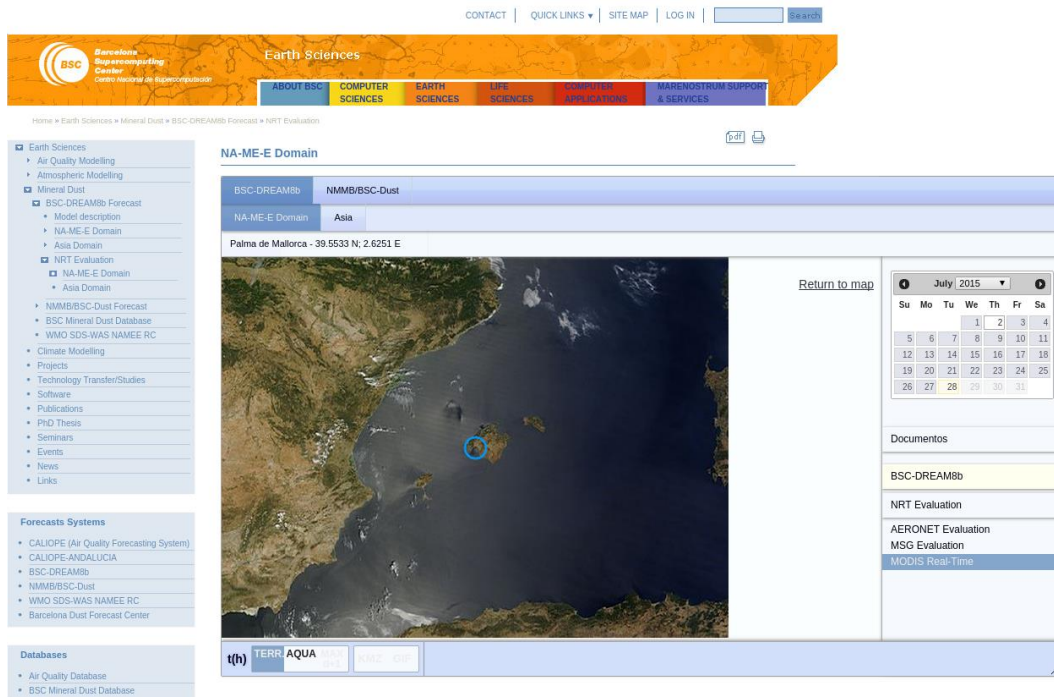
CONTACT | QUICK LINKS ▾ | SITE MAP | LOG IN | Search

BSC Barcelona Supercomputing Center Centro Nacional de Supercomputación

Earth Sciences

ABOUT BSC | COMPUTER SCIENCES | EARTH SCIENCES | LIFE SCIENCES | COMPUTER APPLICATIONS | MARENOSTRUM SUPPORT & SERVICES

Home » Earth Sciences » Mineral Dust » BSC-DREAM8b Forecast » NRT Evaluation

Earth Sciences
Air Quality Modelling
Atmospheric Modelling
Mineral Dust
BSC-DREAM8b Forecast
Model description
NA-ME-E Domain
Asia Domain
NRT Evaluation
NA-ME-E Domain
Asia Domain
NMMB/BSC-Dust Forecast
BSC Mineral Dust Database
WMO SDS-WAS NAMEE RC
Climate Modelling
Projects
Technology Transfer/Studies
Software
Publications
PhD Thesis
Seminars
Events
News
Links

Forecasts Systems
CALIOPE (Air Quality Forecasting System)
CALIOPE-ANDALUCIA
BSC-DREAM8b
NMMB/BSC-Dust
WMO SDS-WAS NAMEE RC
Barcelona Dust Forecast Center

Databases
Air Quality Database
BSC Mineral Dust Database

pdf

NA-ME-E Domain

BSC-DREAM8b | NMMB/BSC-Dust

NA-ME-E Domain | Asia

Palma de Mallorca - 39.5533 N; 2.6251 E

Return to map

July 2015

| Su | Mo | Tu | We | Th | Fr | Sa |
|---|---|---|---|---|---|---|
| | | | 1 | 2 | 3 | 4 |
| 5 | 6 | 7 | 8 | 9 | 10 | 11 |
| 12 | 13 | 14 | 15 | 16 | 17 | 18 |
| 19 | 20 | 21 | 22 | 23 | 24 | 25 |
| 26 | 27 | 28 | 29 | 30 | 31 | |

Documentos

BSC-DREAM8b

NRT Evaluation

AERONET Evaluation
MSG Evaluation
MODIS Real-Time

t(h) TERRA AQUA MAX 0-1 KMZ GIF